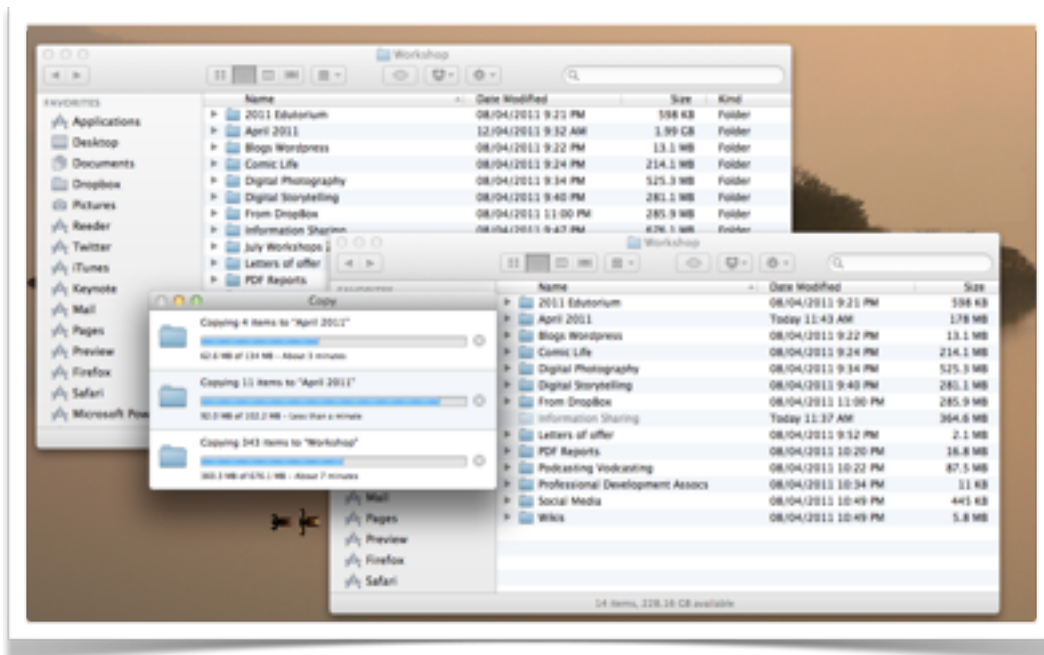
Workshop

FAVORITES
Applications
Desktop
Documents
Dropbox
Pictures
Reeder
Twitter
iTunes
Keynote
Mail
Pages
Preview
Firefox
Safari
Microsoft Pow

| Name | Date Modified | Size | Kind |
|---|---|---|---|
| 2011 Edutorium | 08/04/2011 9:21 PM | 598 KB | Folder |
| April 2011 | 12/04/2011 9:32 AM | 1.99 GB | Folder |
| Blogs Wordpress | 08/04/2011 9:22 PM | 13.1 MB | Folder |
| Comic Life | 08/04/2011 9:24 PM | 214.1 MB | Folder |
| Digital Photography | 08/04/2011 9:34 PM | 525.3 MB | Folder |
| Digital Storytelling | 08/04/2011 9:40 PM | 281.1 MB | Folder |
| From DropBox | 08/04/2011 11:00 PM | 285.9 MB | Folder |
| Information Sharing | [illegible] | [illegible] | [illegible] |
| July Workshops 2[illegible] | | | |
| Letters of offer | | | |
| PDF Reports | | | |

Copy

Copying 4 items to "April 2011"
62.6 MB of 134 MB – About 3 minutes

Copying 11 items to "April 2011"
92.0 MB of 102.2 MB – Less than a minute

Copying 343 items to "Workshop"
303.3 MB of 670.1 MB – About 7 minutes

Workshop

| Name | Date Modified | Size |
|---|---|---|
| 2011 Edutorium | 08/04/2011 9:21 PM | 598 KB |
| April 2011 | Today 11:43 AM | 178 MB |
| Blogs Wordpress | 08/04/2011 9:22 PM | 13.1 MB |
| Comic Life | 08/04/2011 9:24 PM | 214.1 MB |
| Digital Photography | 08/04/2011 9:34 PM | 525.3 MB |
| Digital Storytelling | 08/04/2011 9:40 PM | 281.1 MB |
| From DropBox | 08/04/2011 11:00 PM | 285.9 MB |
| Information Sharing | Today 11:37 AM | 364.6 MB |
| Letters of offer | 08/04/2011 9:52 PM | 2.1 MB |
| PDF Reports | 08/04/2011 10:20 PM | 16.8 MB |
| Podcasting Vodcasting | 08/04/2011 10:22 PM | 87.5 MB |
| Professional Development Assocs | 08/04/2011 10:34 PM | 11 KB |
| Social Media | 08/04/2011 10:49 PM | 445 KB |
| Wikis | 08/04/2011 10:49 PM | 5.8 MB |

Mail
Pages
Preview
Firefox
Safari

14 items, 228.16 GB available